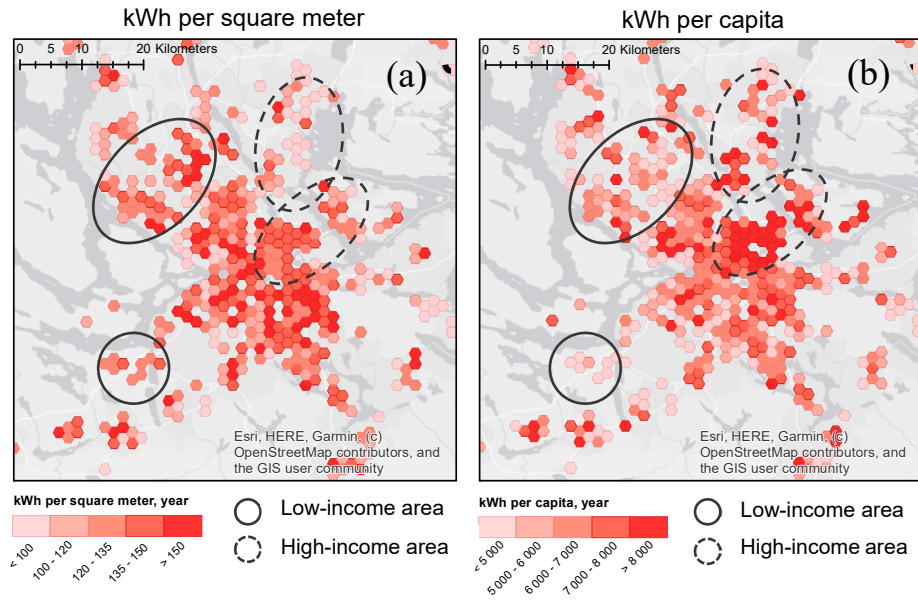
kWh per square meter

0 5 10 20 Kilometers

(a)

Esri, HERE, Garmin, (c) OpenStreetMap contributors, and the GIS user community

kWh per square meter, year

< 100
100 - 120
120 - 135
135 - 150
> 150

Low-income area

High-income area

kWh per capita

0 5 10 20 Kilometers

(b)

Esri, HERE, Garmin, (c) OpenStreetMap contributors, and the GIS user community

kWh per capita, year

< 5 000
5 000 - 6 000
6 000 - 7 000
7 000 - 8 000
> 8 000

Low-income area

High-income area